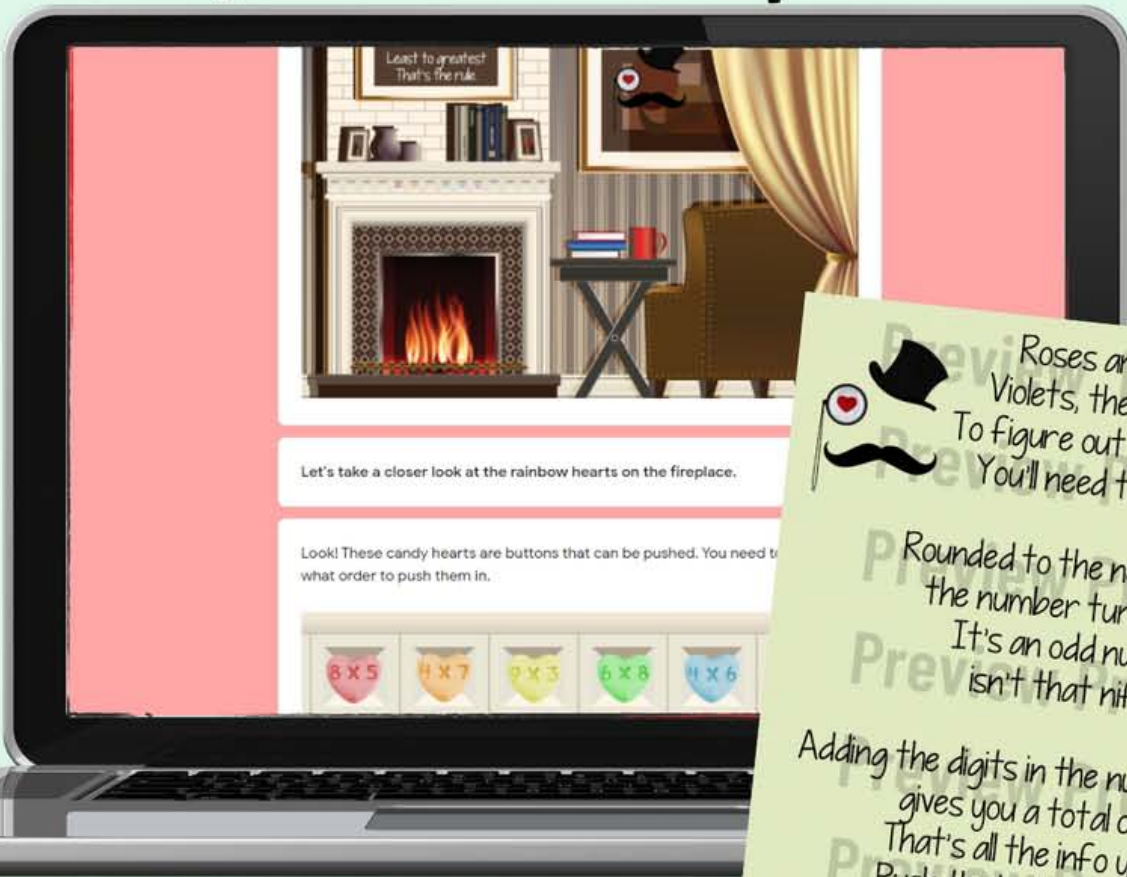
Least to greatest
That's the rule.

Let's take a closer look at the rainbow hearts on the fireplace.

Look! These candy hearts are buttons that can be pushed. You need t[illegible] what order to push them in.

8 X 5
4 X 7
9 X 3
6 X 8
4 X 6

Preview
Roses ar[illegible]
Violets, the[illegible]
To figure out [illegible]
You'll need t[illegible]

Rounded to the n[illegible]
the number tur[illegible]
It's an odd nu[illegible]
isn't that nit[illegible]

Adding the digits in the nu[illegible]
gives you a total o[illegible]
That's all the info y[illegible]
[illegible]